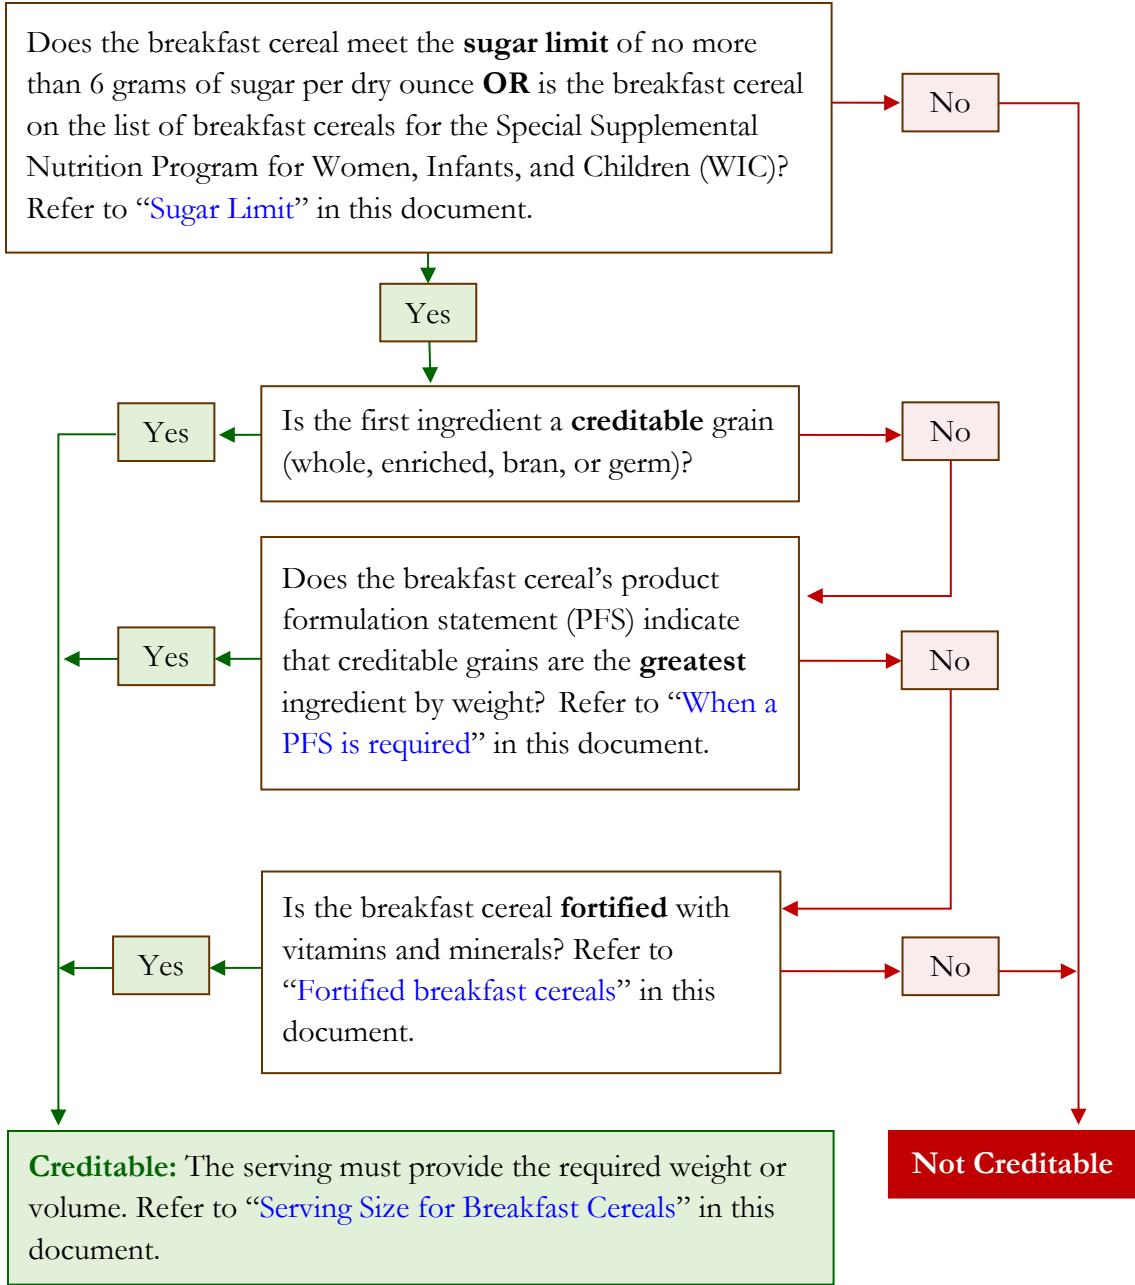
Does the breakfast cereal meet the **sugar limit** of no more than 6 grams of sugar per dry ounce **OR** is the breakfast cereal on the list of breakfast cereals for the Special Supplemental Nutrition Program for Women, Infants, and Children (WIC)? Refer to "Sugar Limit" in this document.

No

Yes

Yes

Is the first ingredient a **creditable** grain (whole, enriched, bran, or germ)?

No

Yes

Does the breakfast cereal's product formulation statement (PFS) indicate that creditable grains are the **greatest** ingredient by weight? Refer to "When a PFS is required" in this document.

No

Yes

Is the breakfast cereal **fortified** with vitamins and minerals? Refer to "Fortified breakfast cereals" in this document.

No

**Creditable:** The serving must provide the required weight or volume. Refer to "Serving Size for Breakfast Cereals" in this document.

**Not Creditable**